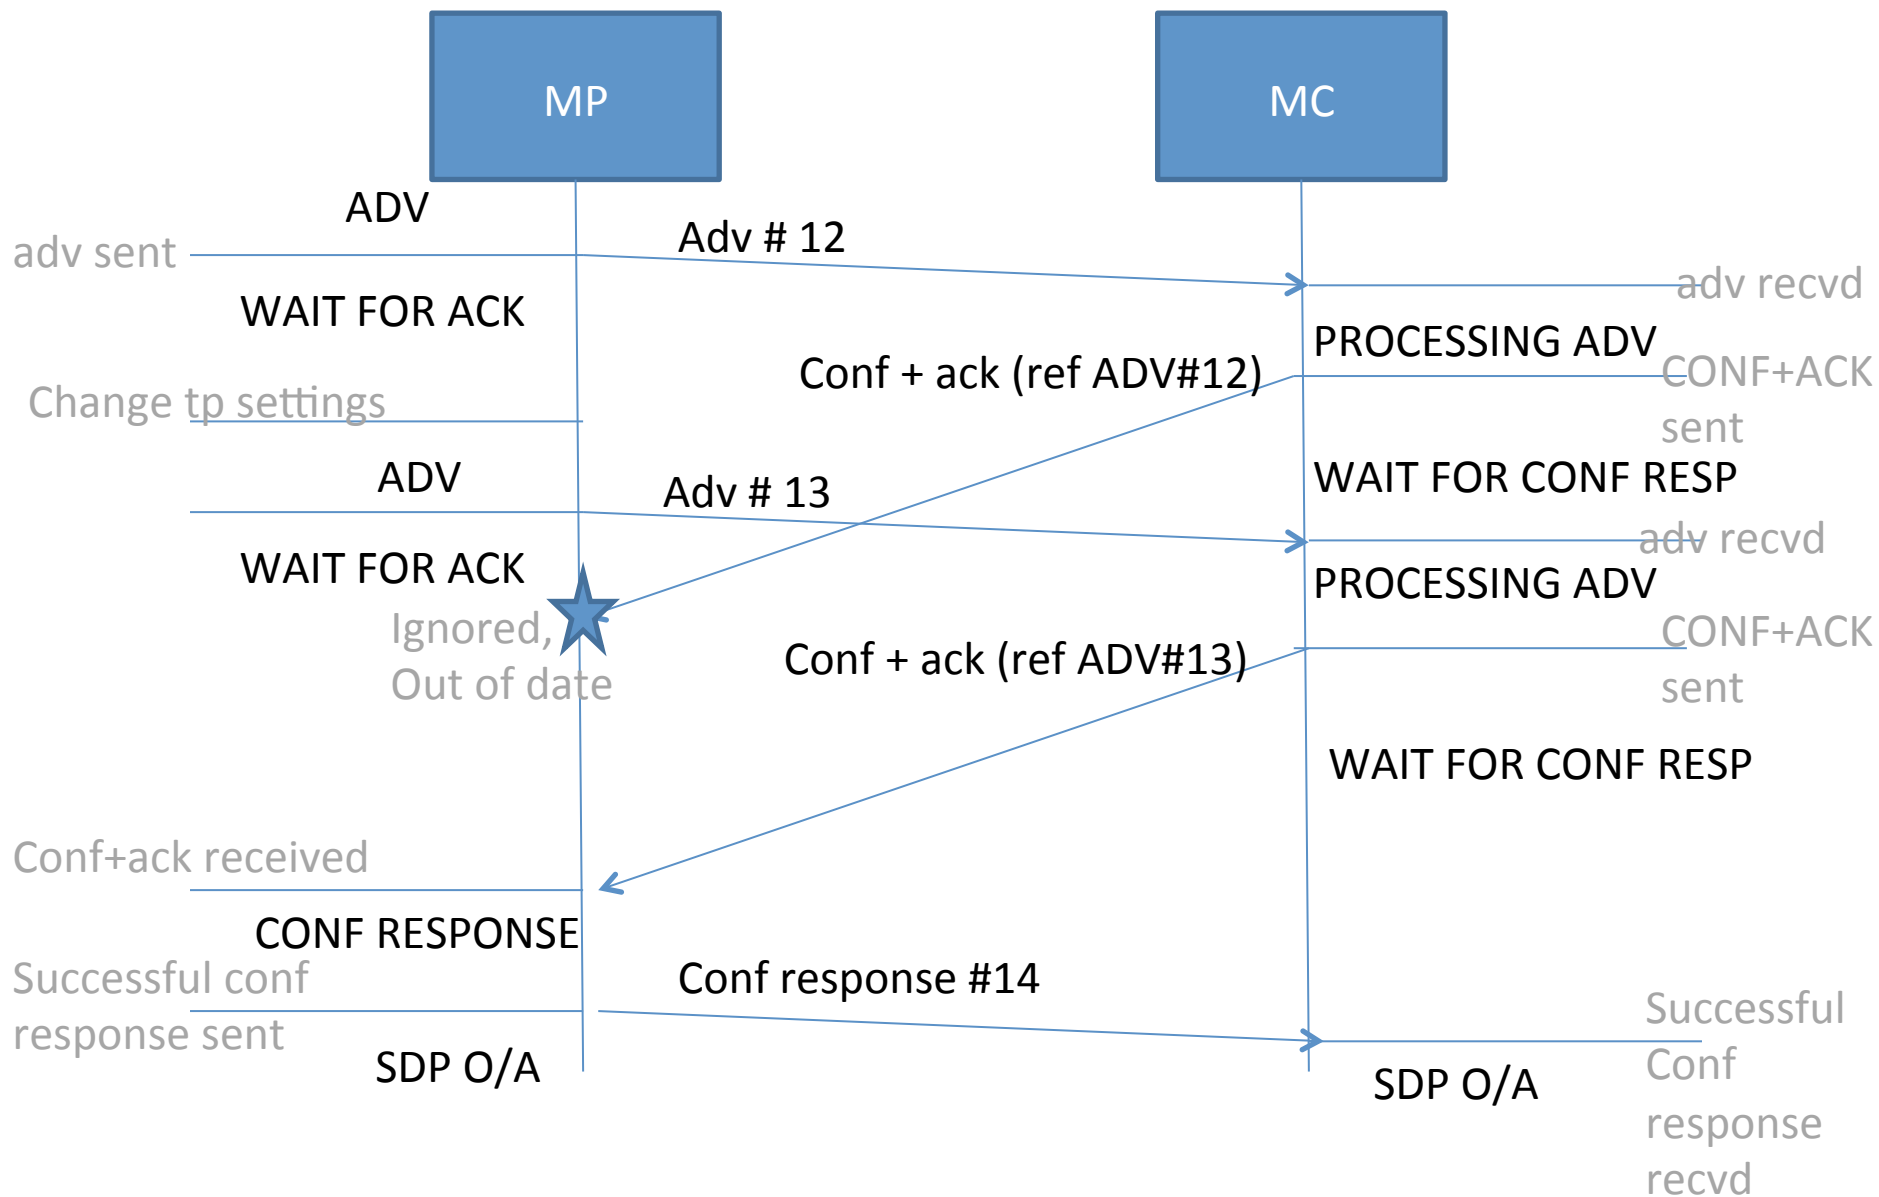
MP

MC

ADV

adv sent

Adv # 12

adv recvd

WAIT FOR ACK

PROCESSING ADV

Conf + ack (ref ADV#12)

CONF+ACK sent

Change tp settings

WAIT FOR CONF RESP

ADV

Adv # 13

adv recvd

WAIT FOR ACK

PROCESSING ADV

Ignored, Out of date

CONF+ACK sent

Conf + ack (ref ADV#13)

WAIT FOR CONF RESP

Conf+ack received

CONF RESPONSE

Successful conf response sent

Conf response #14

Successful Conf response recvd

SDP O/A

SDP O/A